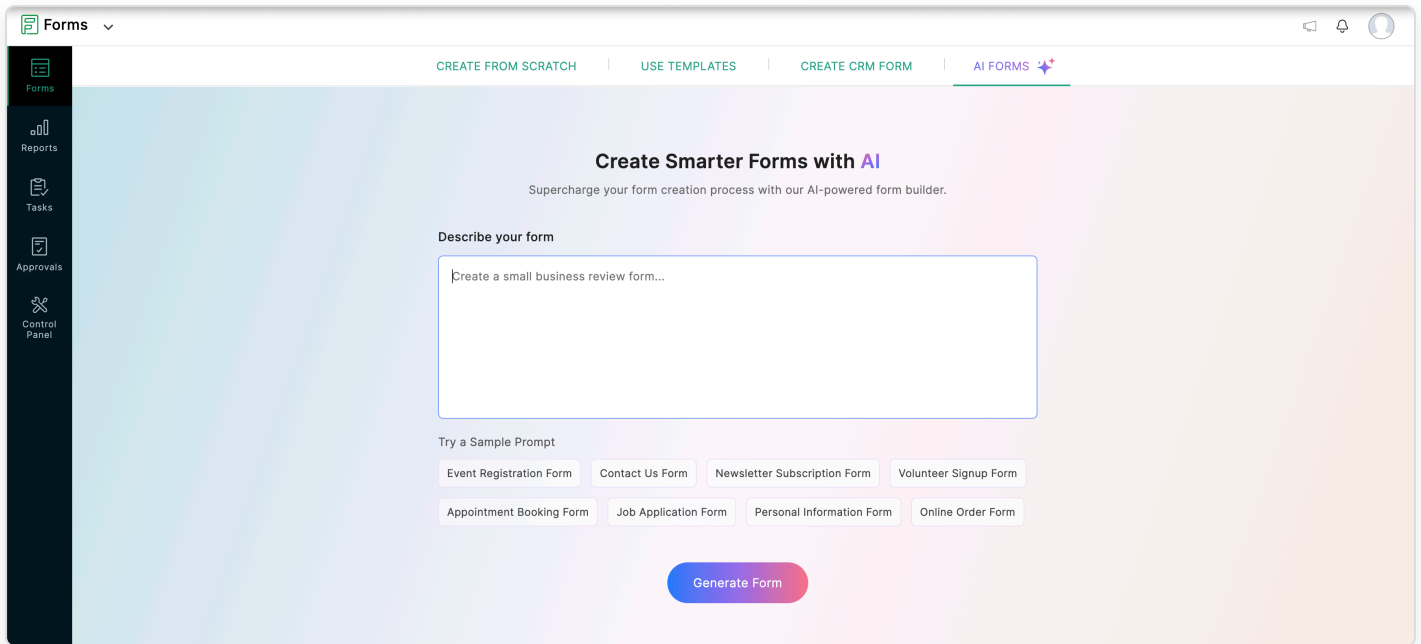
Forms

Forms
Reports
Tasks
Approvals
Control Panel

CREATE FROM SCRATCH | USE TEMPLATES | CREATE CRM FORM | AI FORMS

Create Smarter Forms with AI

Supercharge your form creation process with our AI-powered form builder.

Describe your form

Create a small business review form...

Try a Sample Prompt

Event Registration Form
Contact Us Form
Newsletter Subscription Form
Volunteer Signup Form
Appointment Booking Form
Job Application Form
Personal Information Form
Online Order Form

Generate Form